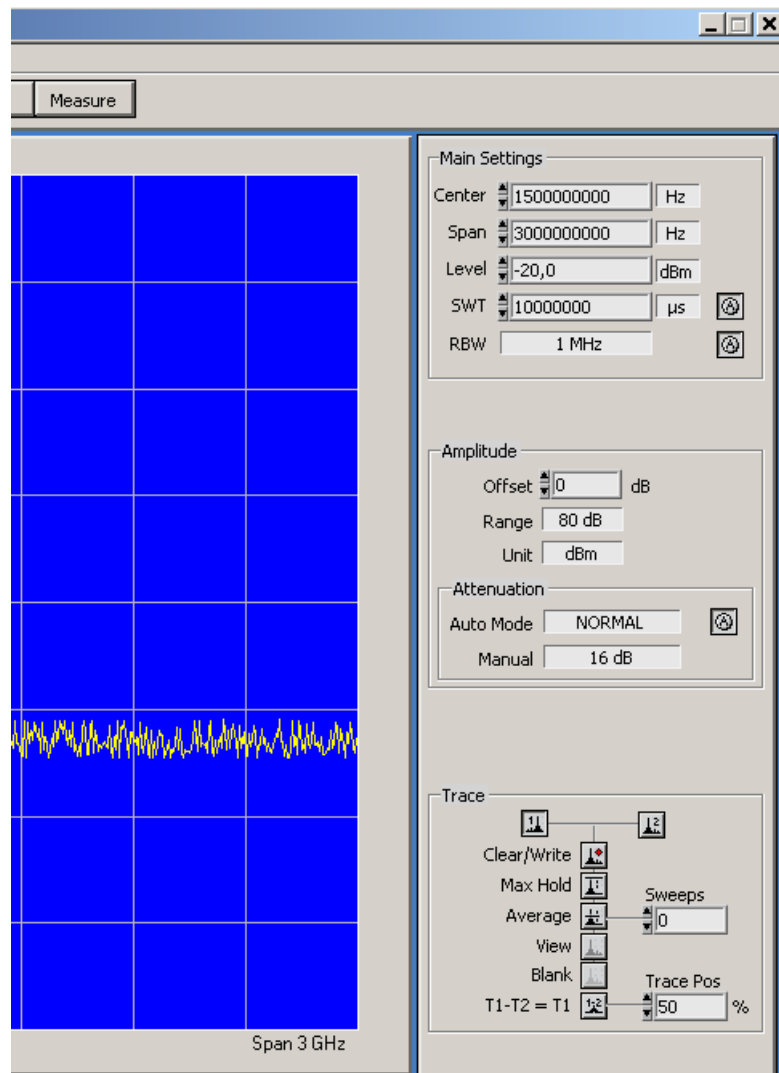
Measure

Span 3 GHz

Main Settings

Center 1500000000 Hz

Span 3000000000 Hz

Level -20,0 dBm

SWT 10000000 µs

RBW 1 MHz

Amplitude

Offset 0 dB

Range 80 dB

Unit dBm

Attenuation

Auto Mode NORMAL

Manual 16 dB

Trace

Clear/Write

Max Hold

Sweeps

Average 0

View

Blank

Trace Pos

T1-T2 = T1 50 %